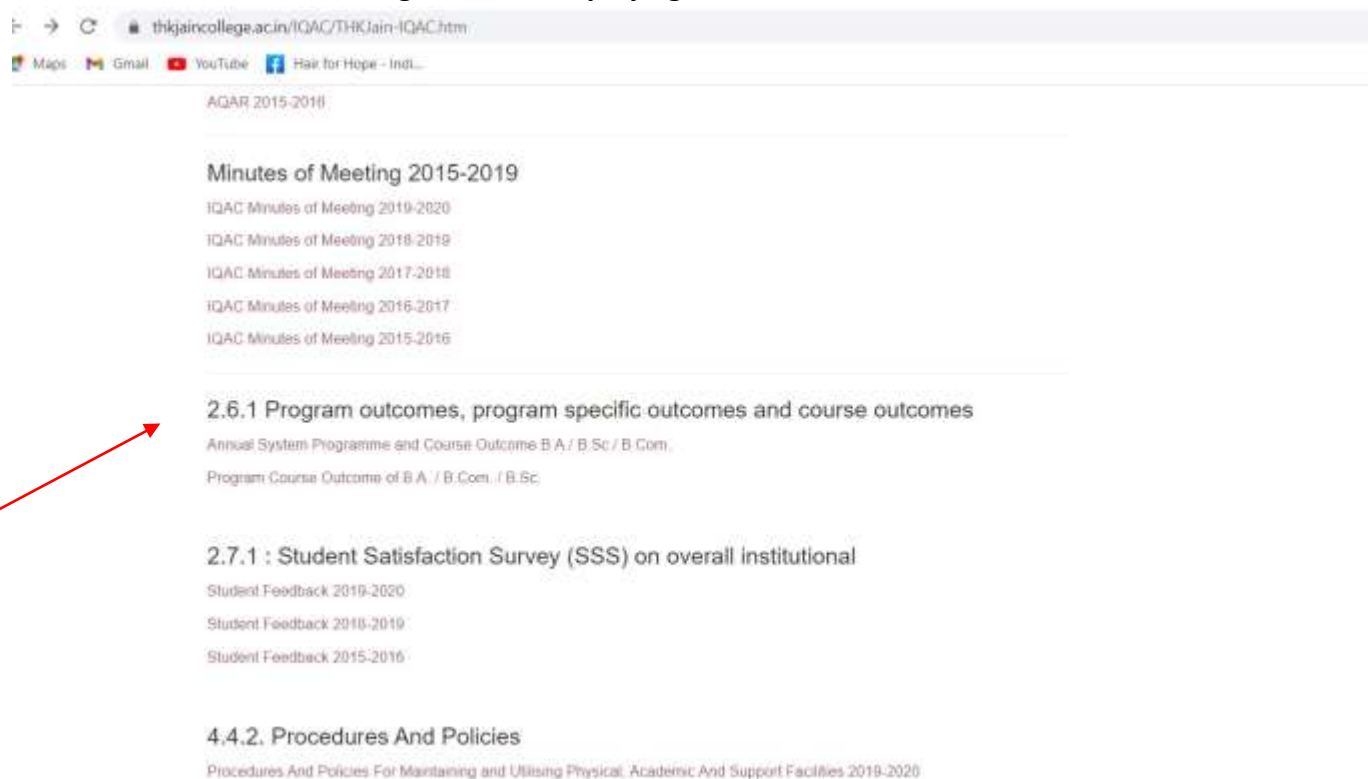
thkjaincollege.ac.in/IQAC/THKJain-IQAC.htm

Maps Gmail YouTube Hair for Hope - Indi...

AQAR 2015-2016

Minutes of Meeting 2015-2019

IQAC Minutes of Meeting 2019-2020

IQAC Minutes of Meeting 2018-2019

IQAC Minutes of Meeting 2017-2018

IQAC Minutes of Meeting 2016-2017

IQAC Minutes of Meeting 2015-2016

2.6.1 Program outcomes, program specific outcomes and course outcomes

Annual System Programme and Course Outcome B.A / B.Sc / B.Com.

Program Course Outcome of B.A. / B.Com. / B.Sc.

2.7.1 : Student Satisfaction Survey (SSS) on overall institutional

Student Feedback 2019-2020

Student Feedback 2018-2019

Student Feedback 2015-2016

4.4.2. Procedures And Policies

Procedures And Policies For Maintaining and Utilising Physical, Academic And Support Facilities 2019-2020